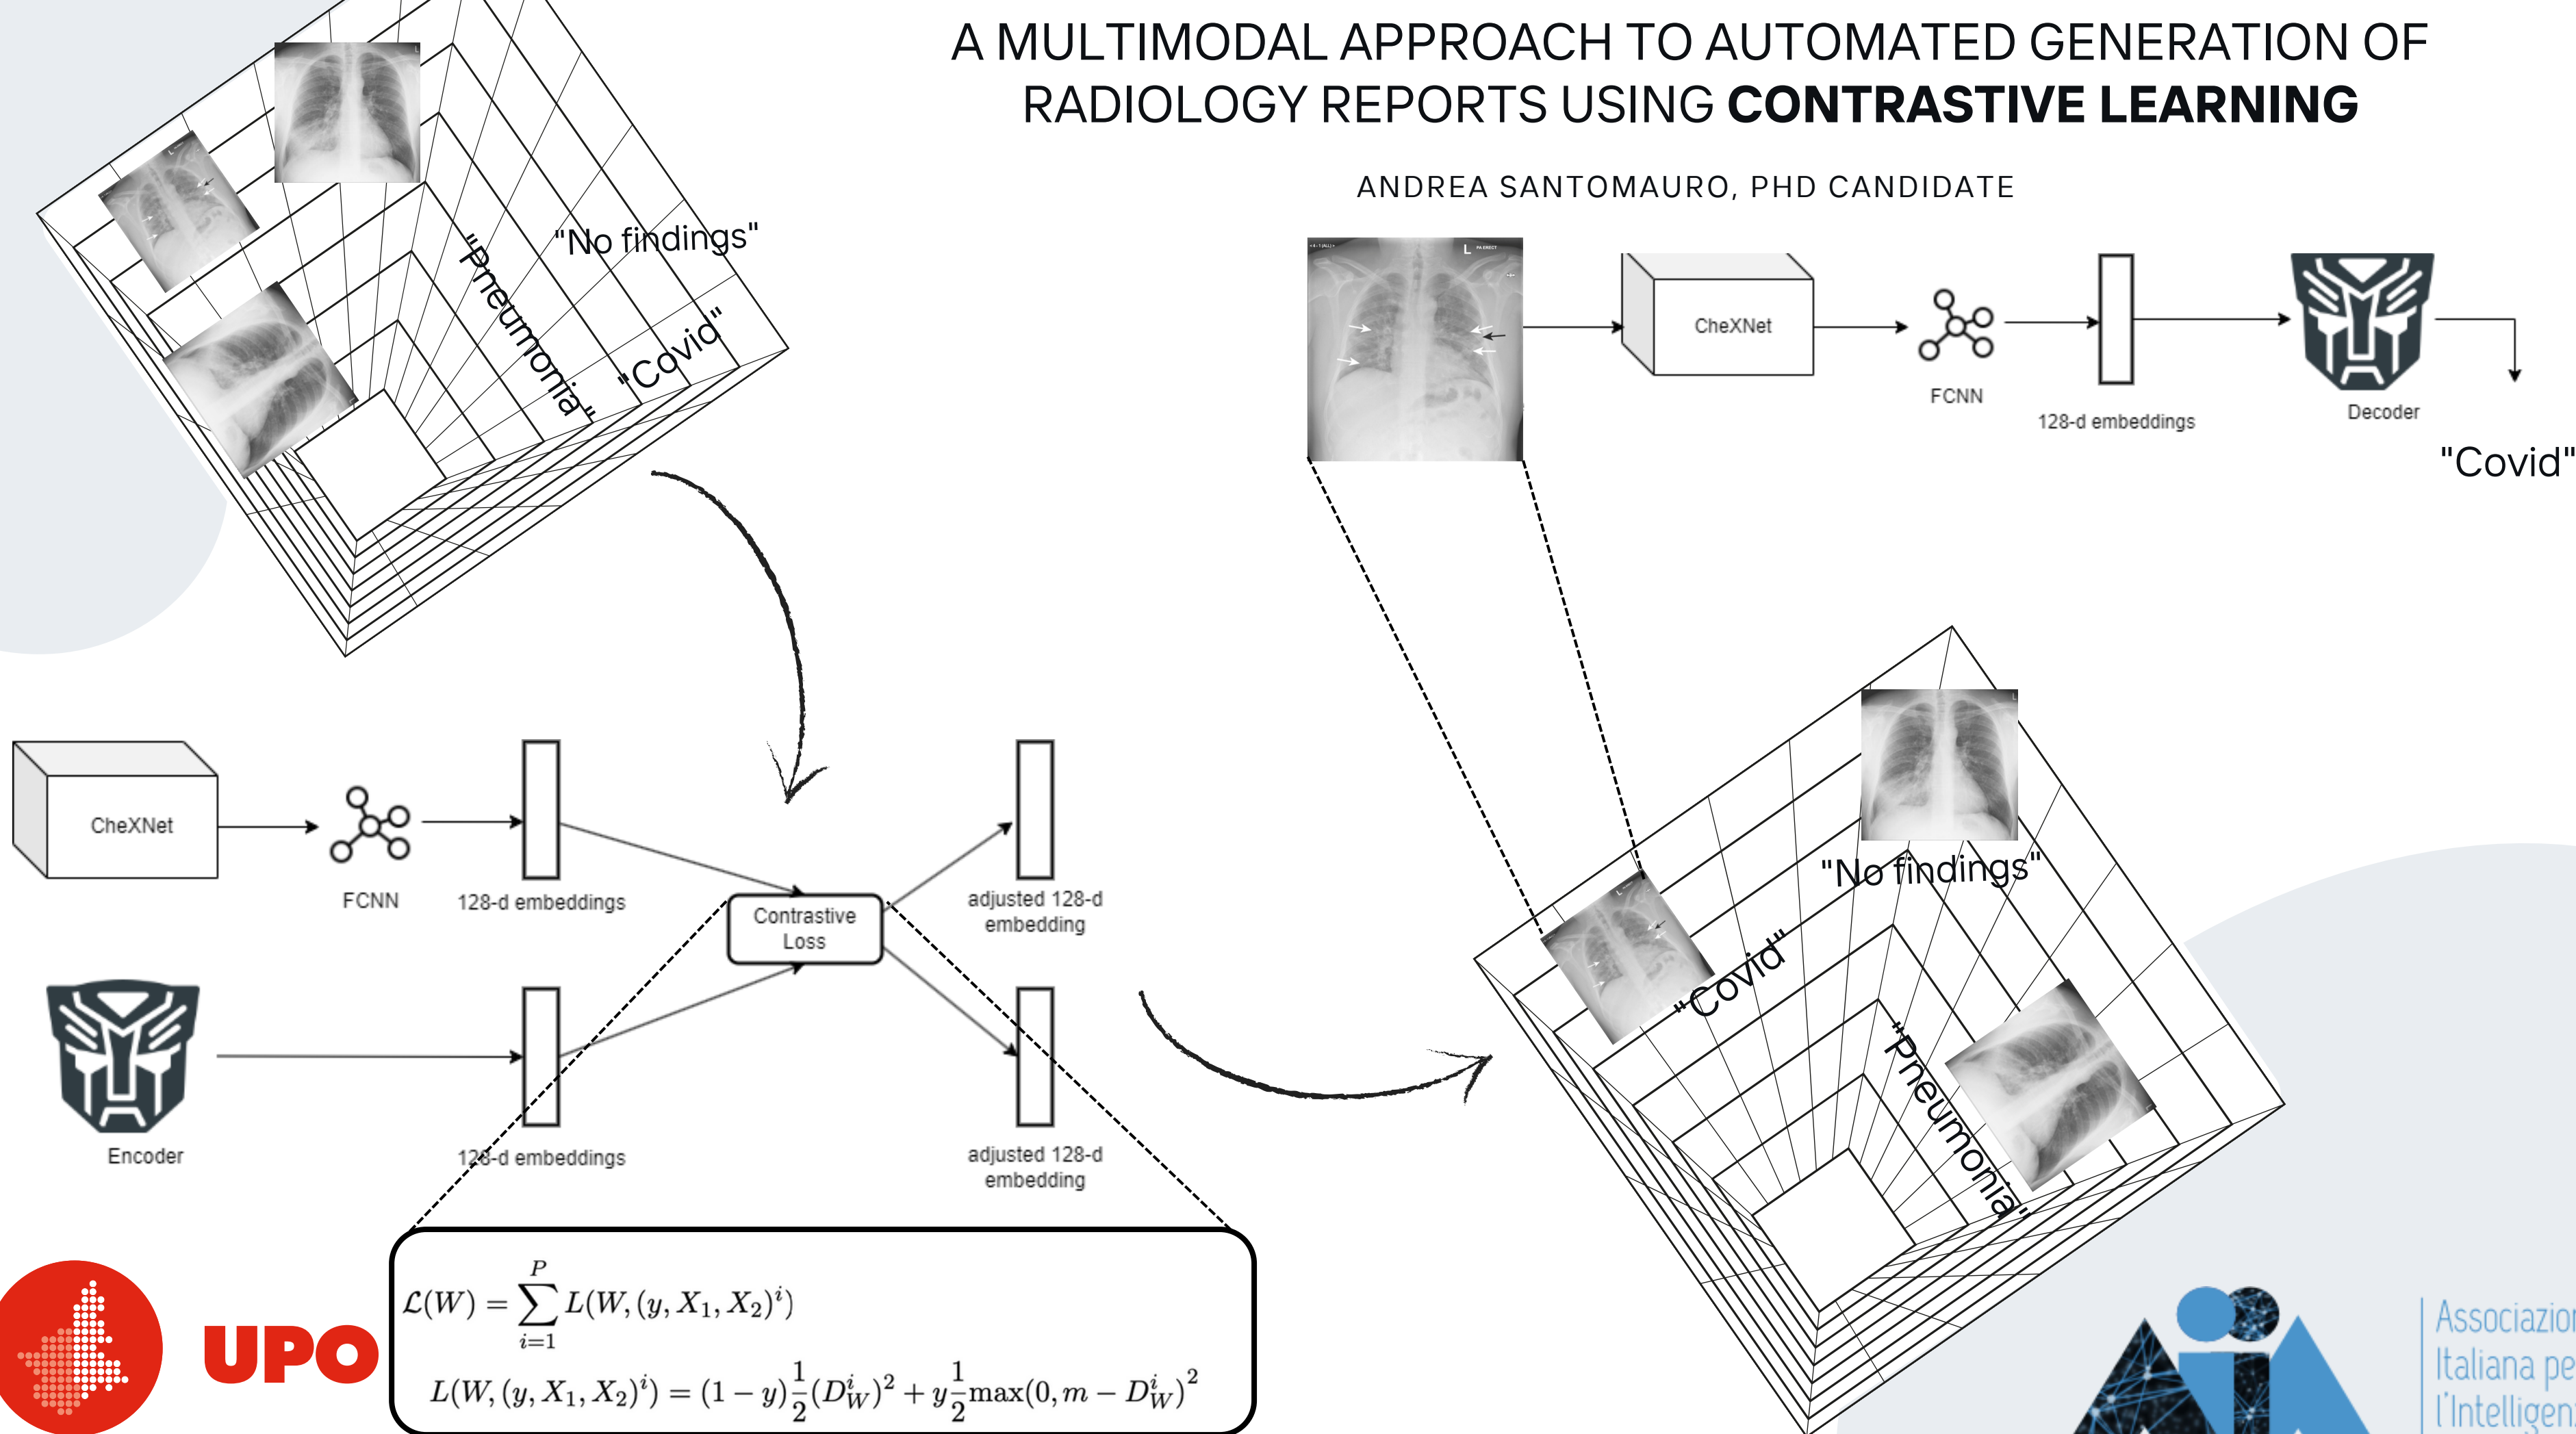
A MULTIMODAL APPROACH TO AUTOMATED GENERATION OF RADIOLOGY REPORTS USING **CONTRASTIVE LEARNING**

ANDREA SANTOMAURO, PHD CANDIDATE

"No findings"
"Pneumonia"
"Covid"

CheXNet
FCNN
128-d embeddings
Decoder
"Covid"

CheXNet
FCNN
128-d embeddings
Contrastive Loss
adjusted 128-d embedding
Encoder
128-d embeddings
adjusted 128-d embedding

$\mathcal{L}(W) = \sum_{i=1}^{P} L(W, (y, X_1, X_2)^i)$
$L(W, (y, X_1, X_2)^i) = (1-y)\frac{1}{2}(D_W^i)^2 + y\frac{1}{2}\max(0, m - D_W^i)^2$

"No findings"
"Covid"
"Pneumonia"

UPO

Associazio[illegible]
Italiana pe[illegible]
l'Intelligen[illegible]